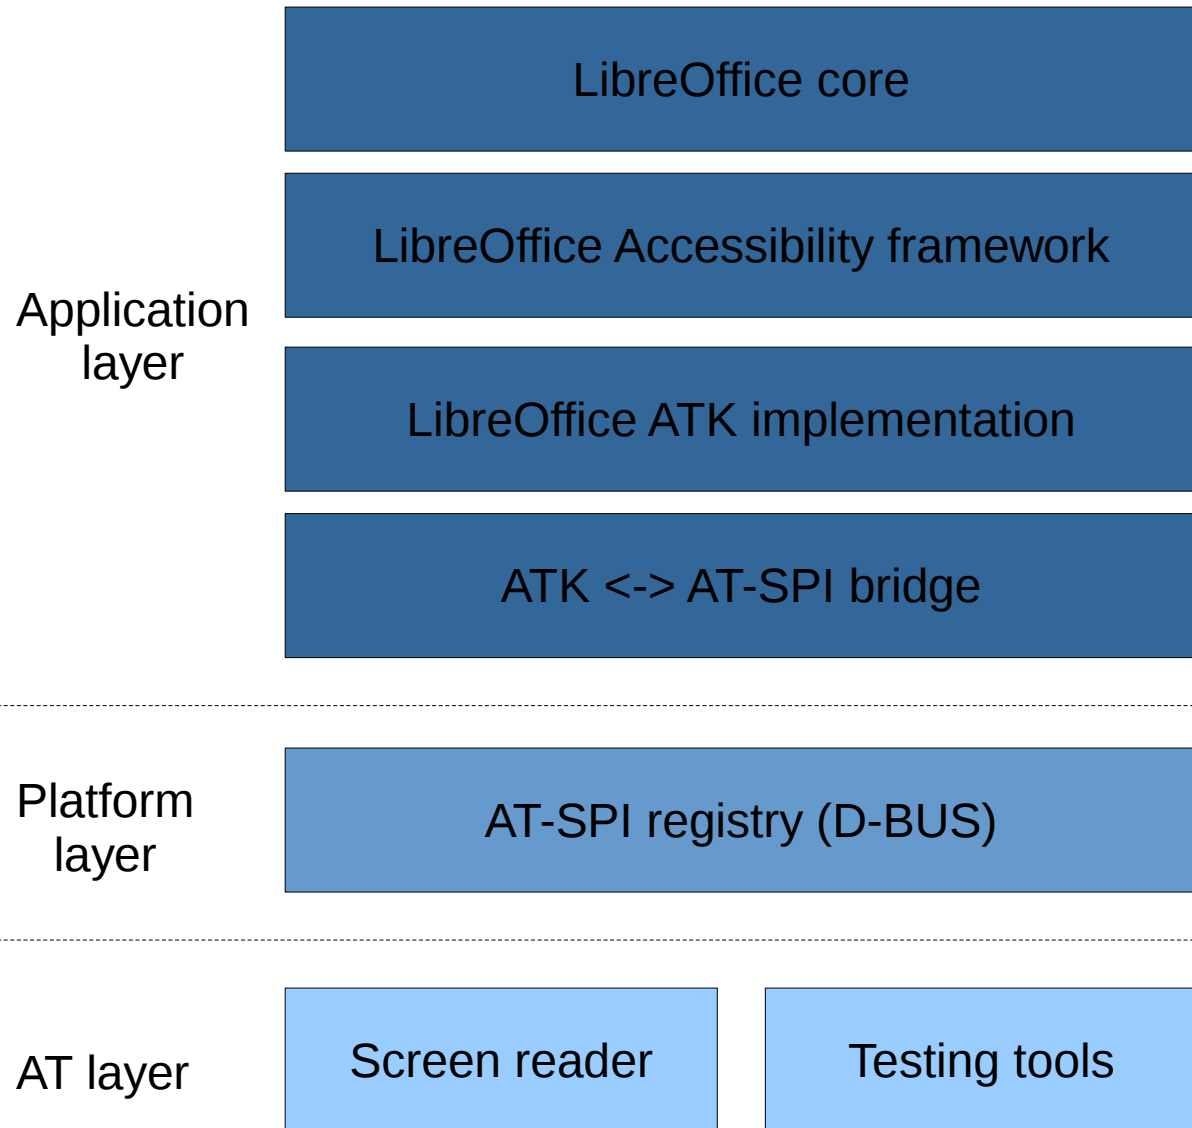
Application layer

LibreOffice core

LibreOffice Accessibility framework

LibreOffice ATK implementation

ATK <-> AT-SPI bridge

Platform layer

AT-SPI registry (D-BUS)

AT layer

Screen reader

Testing tools